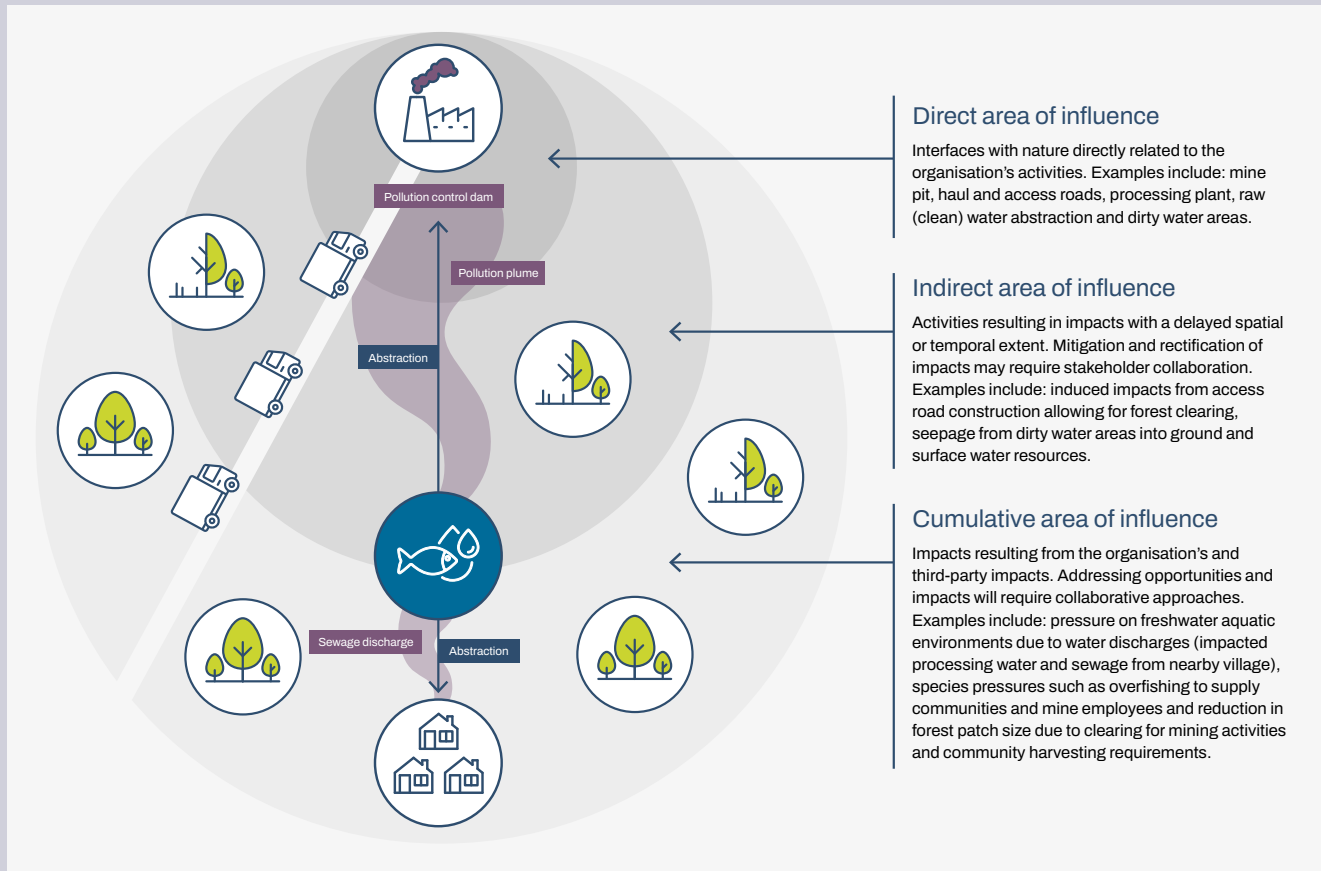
Pollution control dam

Pollution plume

Abstraction

Sewage discharge

Abstraction

Direct area of influence

Interfaces with nature directly related to the organisation's activities. Examples include: mine pit, haul and access roads, processing plant, raw (clean) water abstraction and dirty water areas.

Indirect area of influence

Activities resulting in impacts with a delayed spatial or temporal extent. Mitigation and rectification of impacts may require stakeholder collaboration. Examples include: induced impacts from access road construction allowing for forest clearing, seepage from dirty water areas into ground and surface water resources.

Cumulative area of influence

Impacts resulting from the organisation's and third-party impacts. Addressing opportunities and impacts will require collaborative approaches. Examples include: pressure on freshwater aquatic environments due to water discharges (impacted processing water and sewage from nearby village), species pressures such as overfishing to supply communities and mine employees and reduction in forest patch size due to clearing for mining activities and community harvesting requirements.